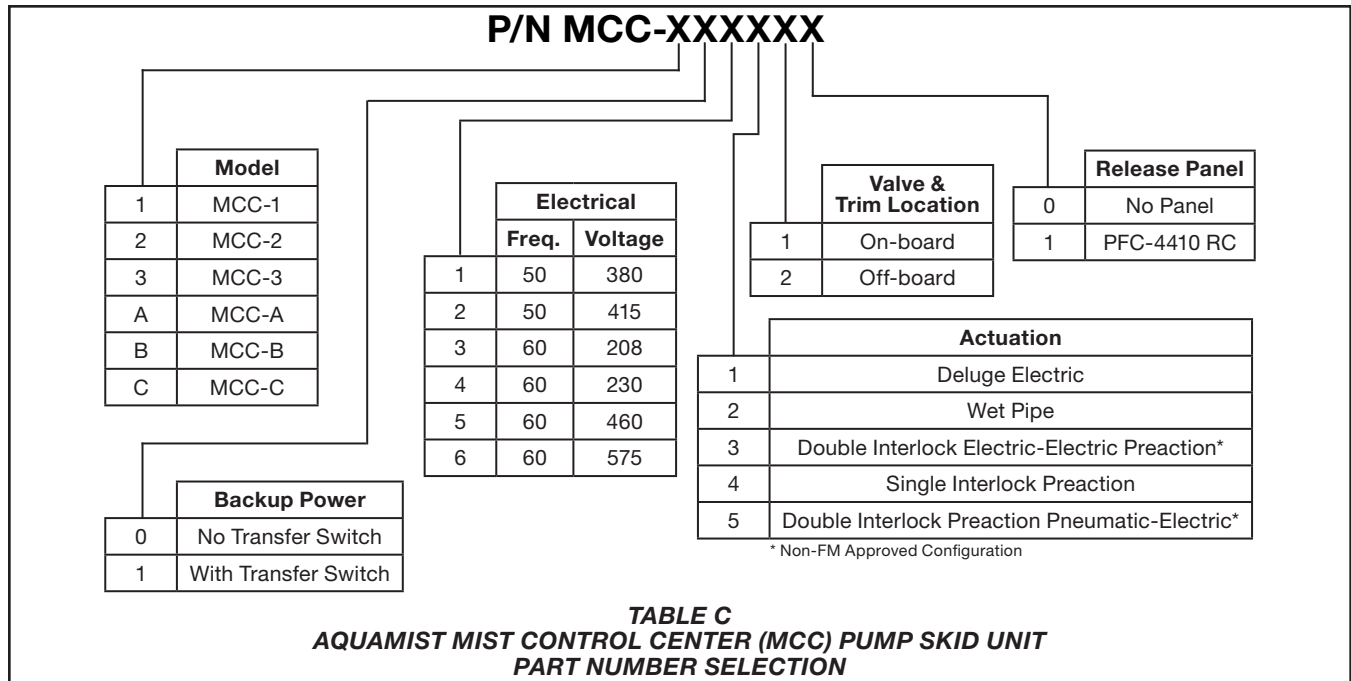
P/N MCC-XXXXXX

| | Model |
|---|---|
| 1 | MCC-1 |
| 2 | MCC-2 |
| 3 | MCC-3 |
| A | MCC-A |
| B | MCC-B |
| C | MCC-C |

| | Backup Power |
|---|---|
| 0 | No Transfer Switch |
| 1 | With Transfer Switch |

| | Electrical | |
|---|---|---|
| | Freq. | Voltage |
| 1 | 50 | 380 |
| 2 | 50 | 415 |
| 3 | 60 | 208 |
| 4 | 60 | 230 |
| 5 | 60 | 460 |
| 6 | 60 | 575 |

| | Valve & Trim Location |
|---|---|
| 1 | On-board |
| 2 | Off-board |

| | Release Panel |
|---|---|
| 0 | No Panel |
| 1 | PFC-4410 RC |

| | Actuation |
|---|---|
| 1 | Deluge Electric |
| 2 | Wet Pipe |
| 3 | Double Interlock Electric-Electric Preaction* |
| 4 | Single Interlock Preaction |
| 5 | Double Interlock Preaction Pneumatic-Electric* |

* Non-FM Approved Configuration

TABLE C
AQUAMIST MIST CONTROL CENTER (MCC) PUMP SKID UNIT
PART NUMBER SELECTION